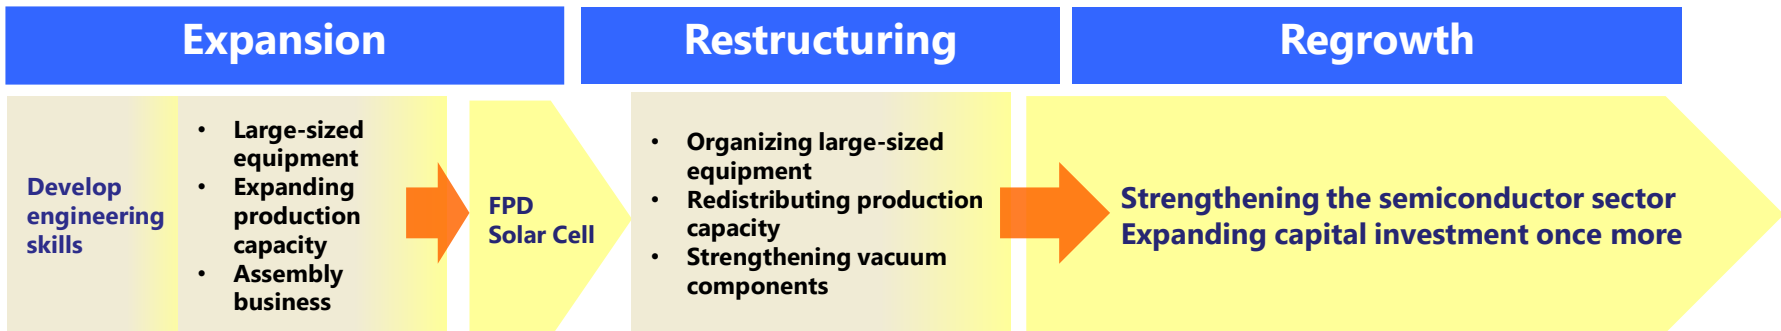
Expansion

Restructuring

Regrowth

Develop engineering skills

- Large-sized equipment
- Expanding production capacity
- Assembly business

FPD
Solar Cell

- Organizing large-sized equipment
- Redistributing production capacity
- Strengthening vacuum components

Strengthening the semiconductor sector
Expanding capital investment once more